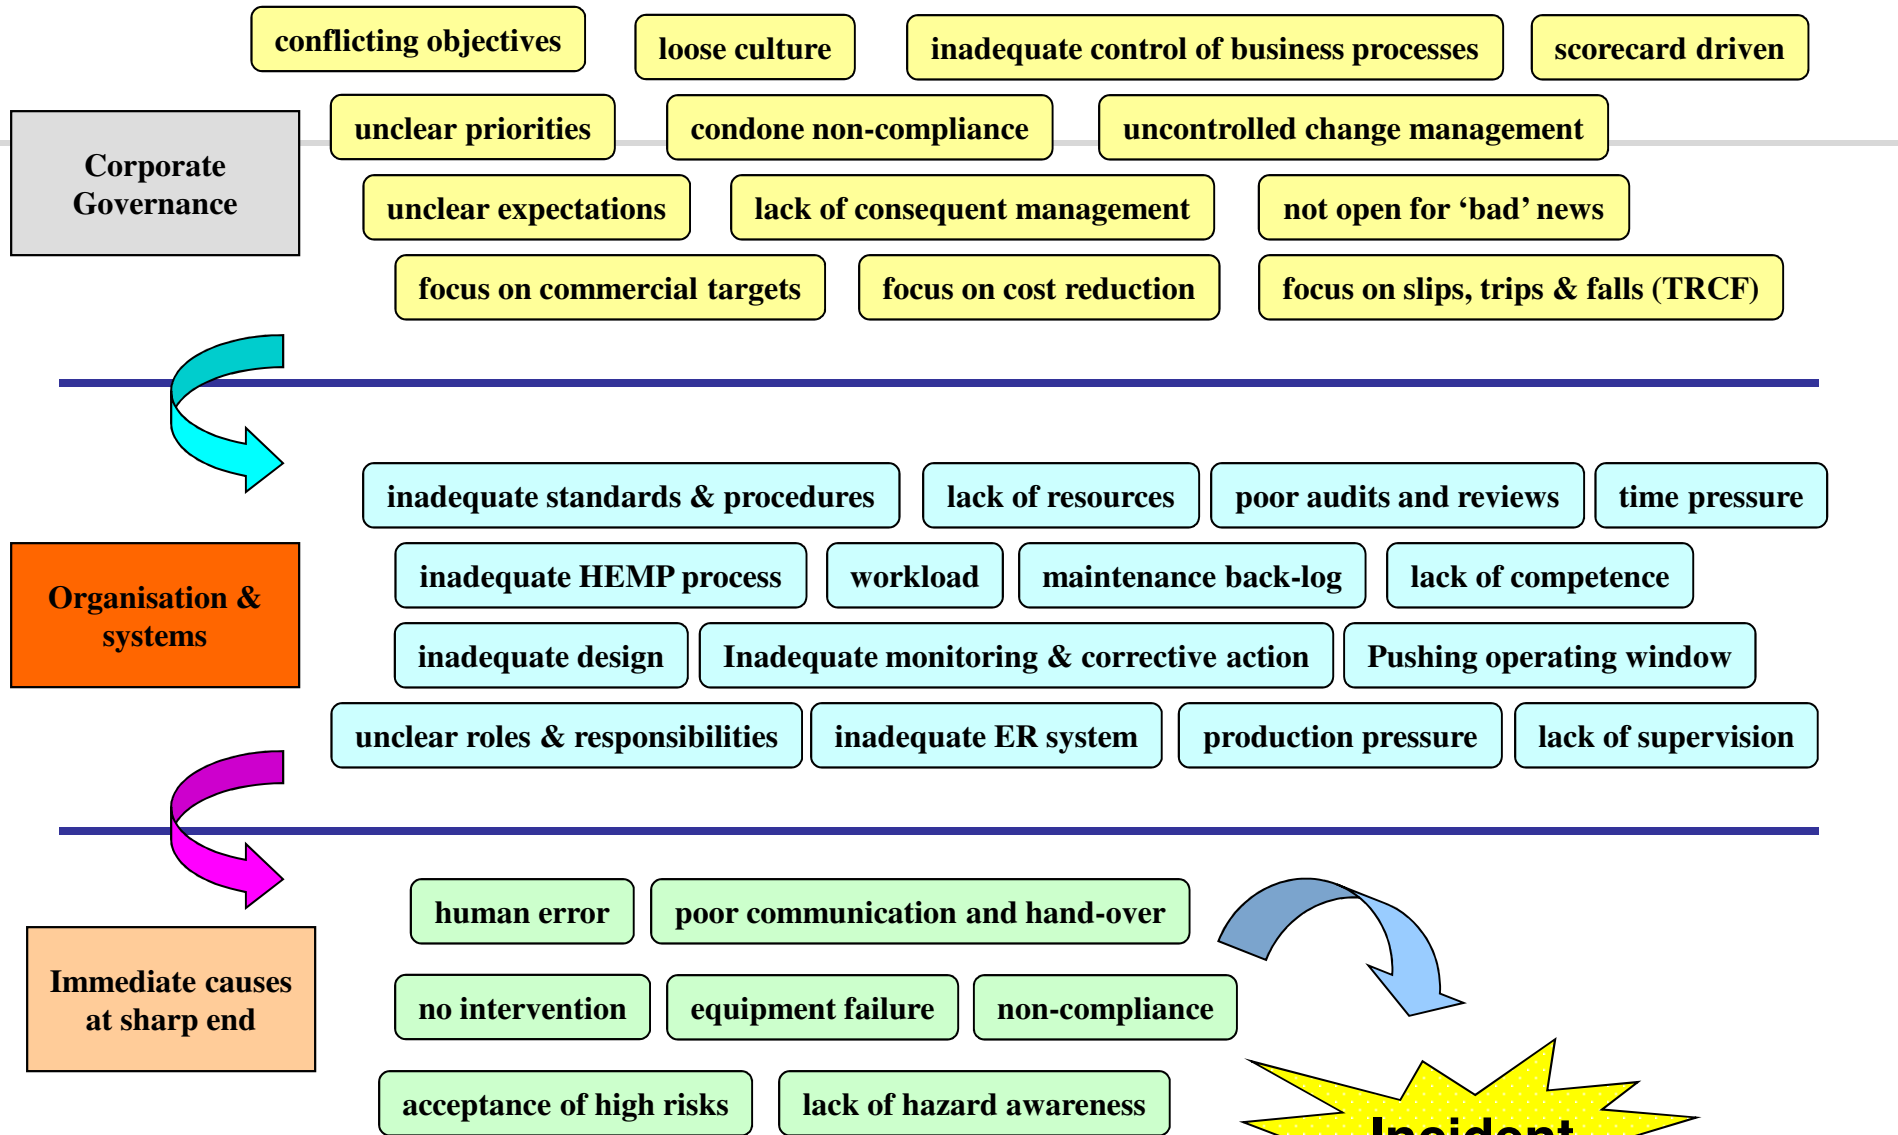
conflicting objectives

loose culture

inadequate control of business processes

scorecard driven

Corporate Governance

unclear priorities

condone non-compliance

uncontrolled change management

unclear expectations

lack of consequent management

not open for ‘bad’ news

focus on commercial targets

focus on cost reduction

focus on slips, trips & falls (TRCF)

inadequate standards & procedures

lack of resources

poor audits and reviews

time pressure

Organisation & systems

inadequate HEMP process

workload

maintenance back-log

lack of competence

inadequate design

Inadequate monitoring & corrective action

Pushing operating window

unclear roles & responsibilities

inadequate ER system

production pressure

lack of supervision

human error

poor communication and hand-over

Immediate causes at sharp end

no intervention

equipment failure

non-compliance

acceptance of high risks

lack of hazard awareness

Incident